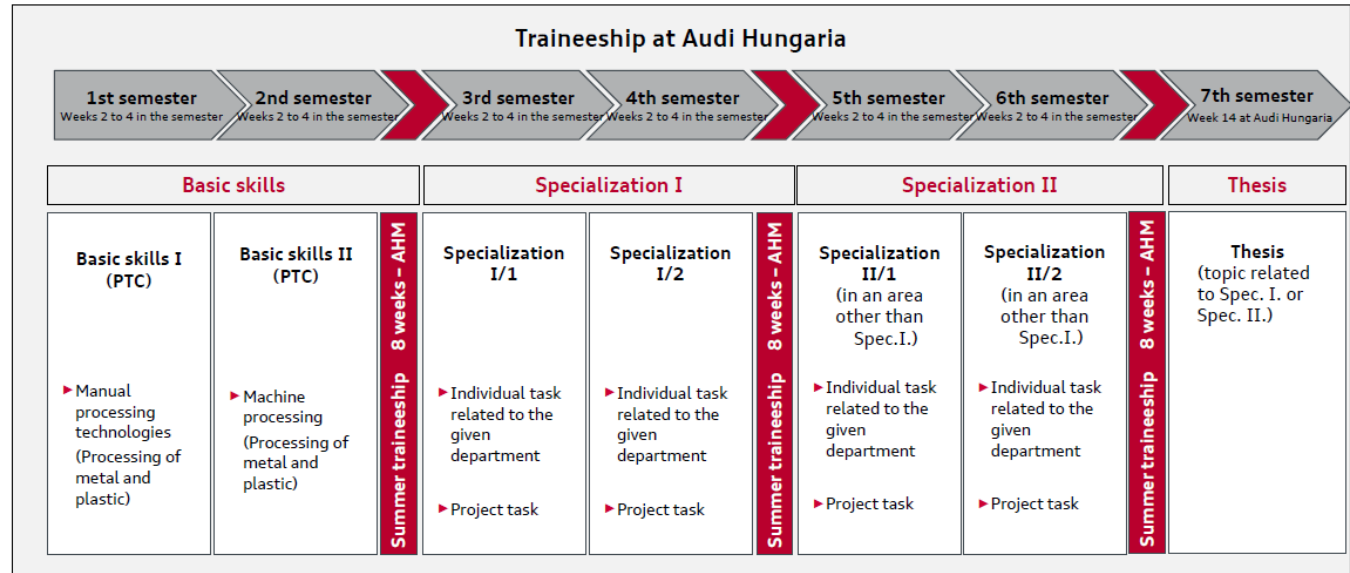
Traineeship at Audi Hungaria

1st semester
Weeks 2 to 4 in the semester

2nd semester
Weeks 2 to 4 in the semester

3rd semester
Weeks 2 to 4 in the semester

4th semester
Weeks 2 to 4 in the semester

5th semester
Weeks 2 to 4 in the semester

6th semester
Weeks 2 to 4 in the semester

7th semester
Week 14 at Audi Hungaria

Basic skills

Specialization I

Specialization II

Thesis

Basic skills I (PTC)

▸ Manual processing technologies (Processing of metal and plastic)

Basic skills II (PTC)

▸ Machine processing (Processing of metal and plastic)

Summer traineeship 8 weeks – AHM

Specialization I/1

▸ Individual task related to the given department

▸ Project task

Specialization I/2

▸ Individual task related to the given department

▸ Project task

Summer traineeship 8 weeks – AHM

Specialization II/1 (in an area other than Spec.I.)

▸ Individual task related to the given department

▸ Project task

Specialization II/2 (in an area other than Spec.I.)

▸ Individual task related to the given department

▸ Project task

Summer traineeship 8 weeks – AHM

Thesis (topic related to Spec. I. or Spec. II.)